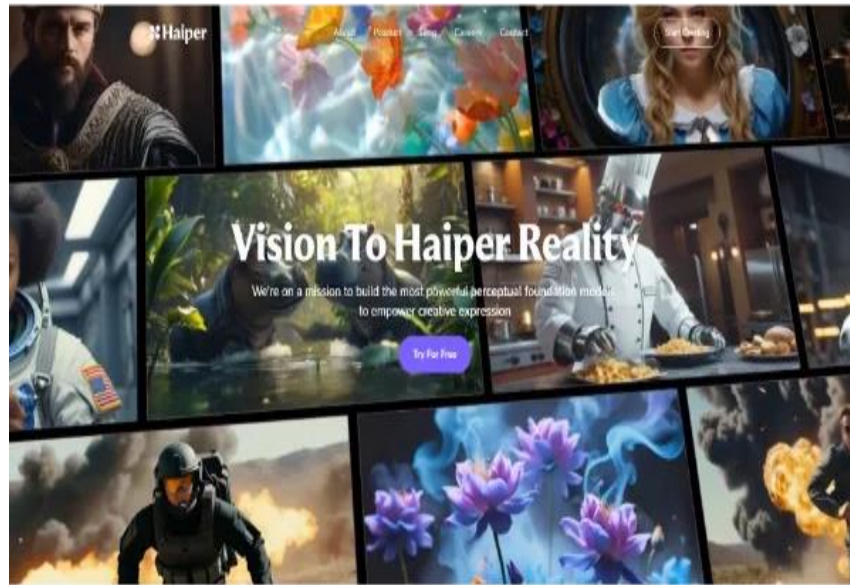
Haiper

About Product Blog Careers Contact

Start Creating

Vision To Haiper Reality

We're on a mission to build the most powerful perceptual foundation models to empower creative expression

Try For Free